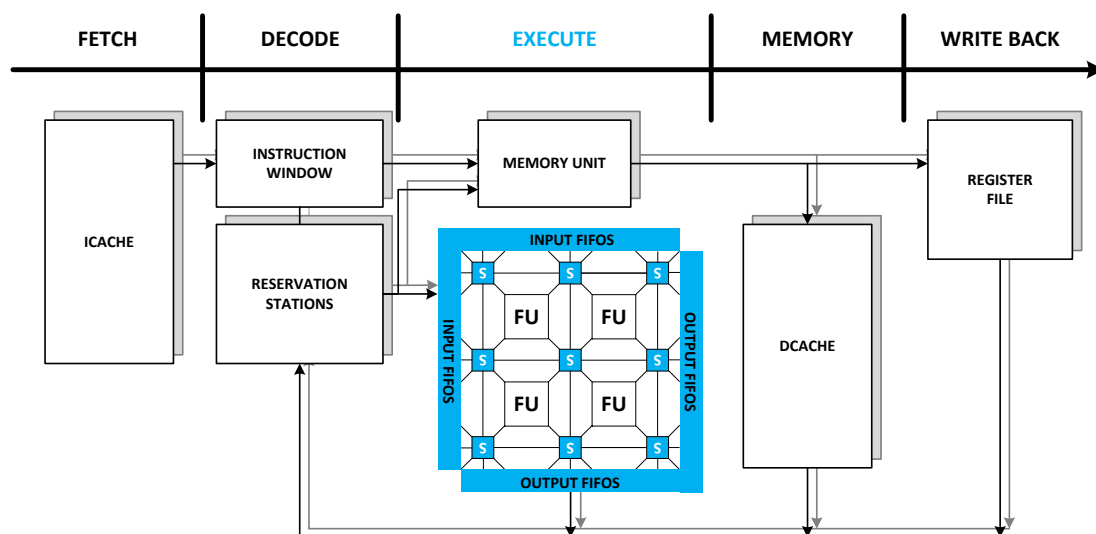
FETCH DECODE EXECUTE MEMORY WRITE BACK

ICACHE

INSTRUCTION WINDOW

RESERVATION STATIONS

MEMORY UNIT

INPUT FIFOS

S S S

FU FU

INPUT FIFOS

OUTPUT FIFOS

S S S

FU FU

S S S

OUTPUT FIFOS

DCACHE

REGISTER FILE